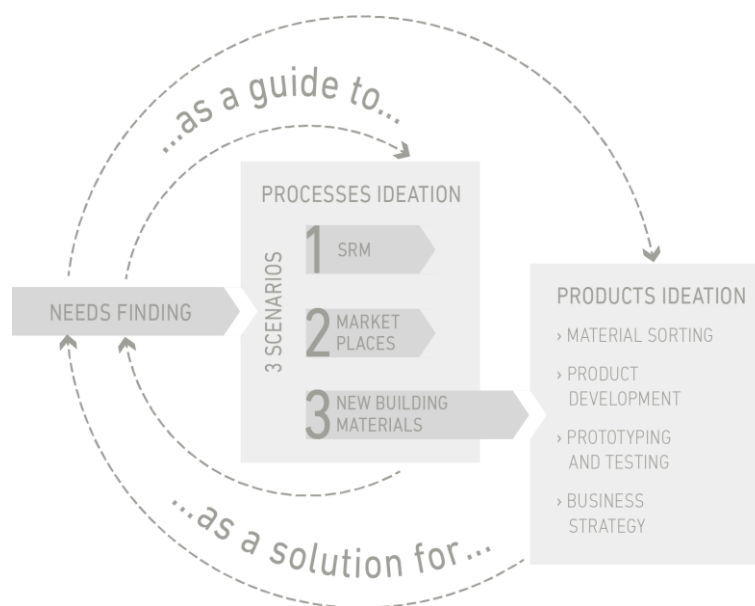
...as a guide to...

NEEDS FINDING

PROCESSES IDEATION

3 SCENARIOS

1 SRM

2 MARKET PLACES

3 NEW BUILDING MATERIALS

PRODUCTS IDEATION

› MATERIAL SORTING

› PRODUCT DEVELOPMENT

› PROTOTYPING AND TESTING

› BUSINESS STRATEGY

...as a solution for...